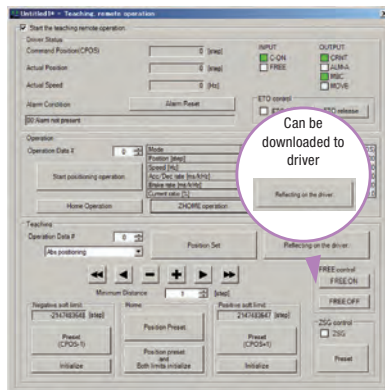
Untitled* - Teaching, remote operation

Start the teaching remote operation.

Driver Status

Command Position(CPOS) 0 [step]

Actual Position 0 [step]

Actual Speed 0 [Hz]

Alarm Condition Alarm Reset

00 Alarm not present

INPUT

C-ON

FREE

OUTPUT

CRNT

ALM-A

BSC

MOVE

ETO control

ETO release

Operation

Operation Data # 0

Start positioning operation.

Home Operation ZHOME operation

Mode

Position [step]

Speed [Hz]

Acc/Dec rate [ms/kHz]

Brake rate [ms/kHz]

Current rate [%]

Can be downloaded to driver

Reflecting on the driver.

Teaching

Operation Data # 0

Abs positioning

Position Set

Reflecting on the driver.

Minimum Distance 1 [step]

FREE control

FREE ON

FREE OFF

Negative soft limit

-2147483648 [step]

Preset (CPOS-1)

Initialize

Home

Position Preset

Position preset and Both limits initialize

Positive soft limit

2147483647 [step]

Preset (CPOS+1)

Initialize

ZSG control

ZSG

Preset